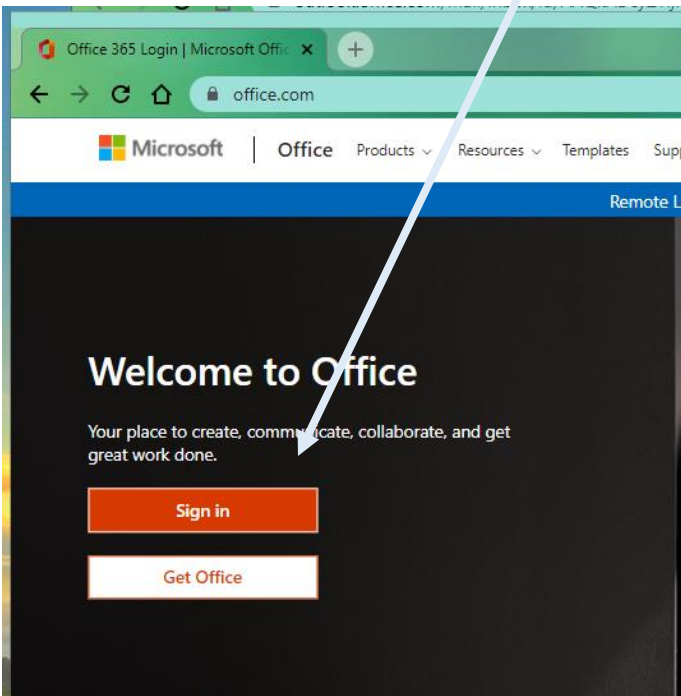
Office 365 Login | Microsoft Offic ×
+
office.com
Microsoft | Office Products Resources Templates Supp
Remote L
Welcome to Office
Your place to create, comm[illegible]icate, collaborate, and get great work done.
Sign in
Get Office